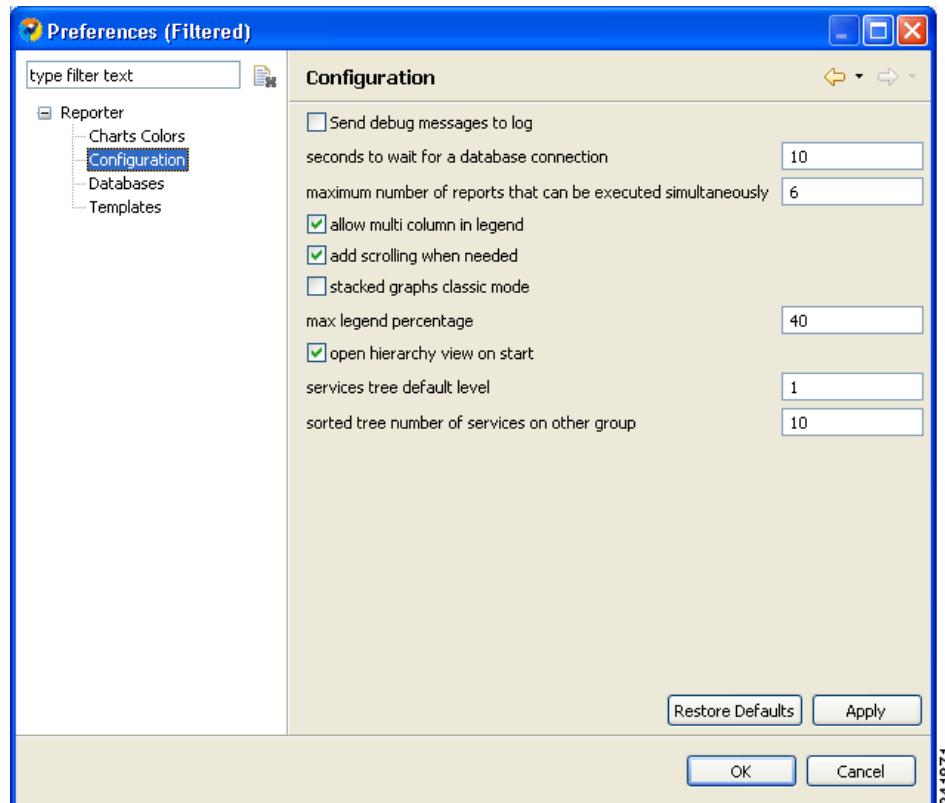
Preferences (Filtered)

type filter text

Reporter
Charts Colors
Configuration
Databases
Templates

Configuration

Send debug messages to log
seconds to wait for a database connection 10
maximum number of reports that can be executed simultaneously 6
allow multi column in legend
add scrolling when needed
stacked graphs classic mode
max legend percentage 40
open hierarchy view on start
services tree default level 1
sorted tree number of services on other group 10

Restore Defaults
Apply

OK
Cancel

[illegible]